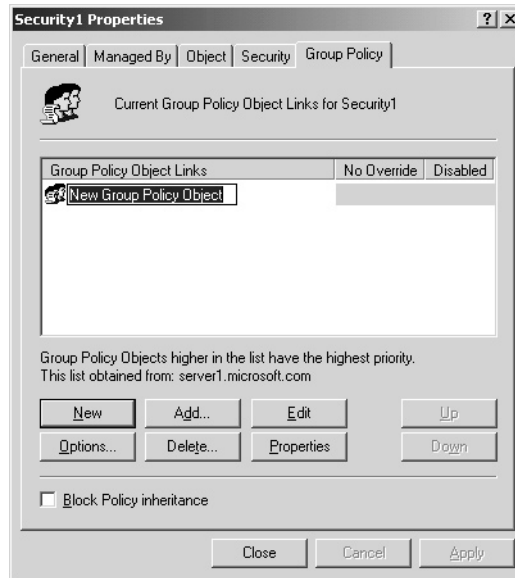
Security1 Properties ? X

General | Managed By | Object | Security | Group Policy

Current Group Policy Object Links for Security1

| Group Policy Object Links | No Override | Disabled |
|---|---|---|
| New Group Policy Object | | |

Group Policy Objects higher in the list have the highest priority.
This list obtained from: server1.microsoft.com

New | Add... | Edit | Up
Options... | Delete... | Properties | Down

Block Policy inheritance

Close | Cancel | Apply